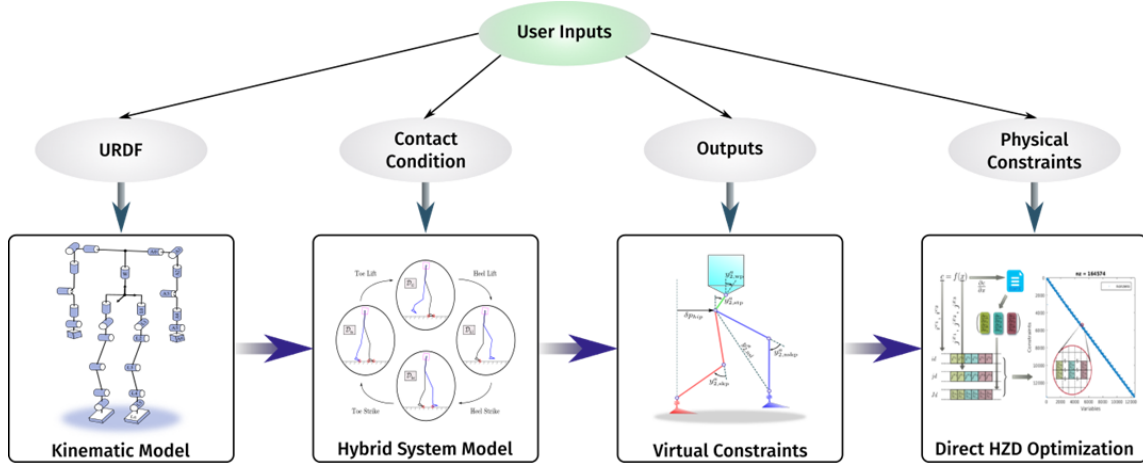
User Inputs

URDF

Contact Condition

Outputs

Physical Constraints

Toe Lift

Heel Lift

Toe Strike

Heel Strike

nz = 164374

Kinematic Model

Hybrid System Model

Virtual Constraints

Direct HZD Optimization